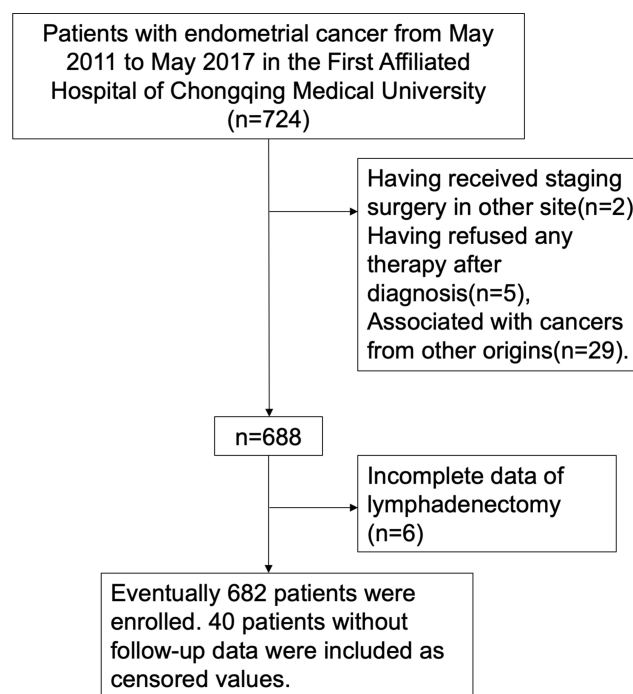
Patients with endometrial cancer from May 2011 to May 2017 in the First Affiliated Hospital of Chongqing Medical University (n=724)

Having received staging surgery in other site(n=2) Having refused any therapy after diagnosis(n=5), Associated with cancers from other origins(n=29).

n=688

Incomplete data of lymphadenectomy (n=6)

Eventually 682 patients were enrolled. 40 patients without follow-up data were included as censored values.